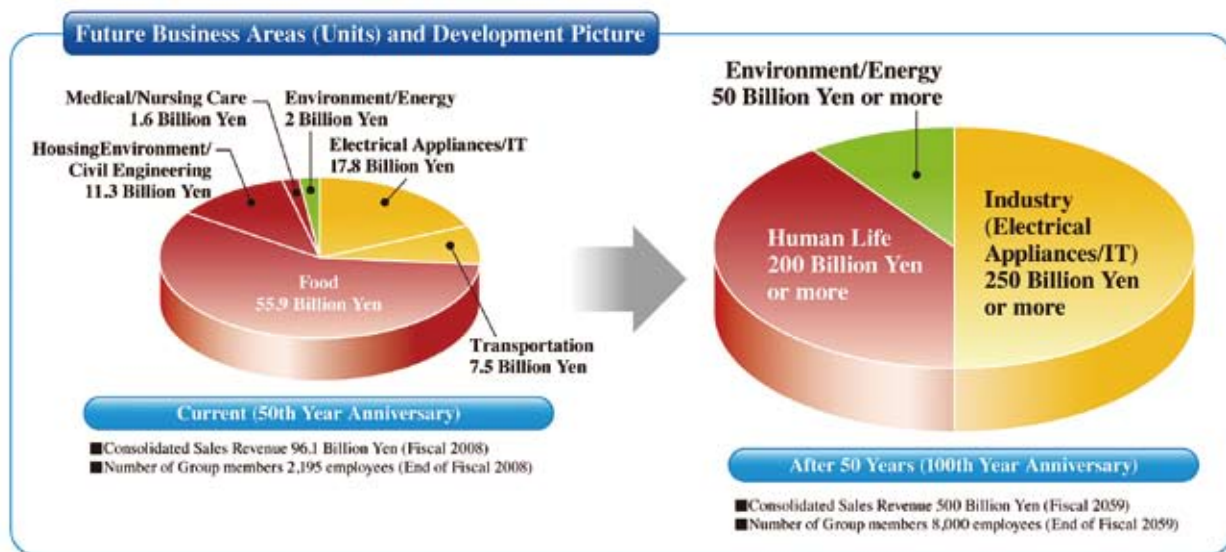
Future Business Areas (Units) and Development Picture

Medical/Nursing Care
1.6 Billion Yen

Environment/Energy
2 Billion Yen

HousingEnvironment/
Civil Engineering
11.3 Billion Yen

Electrical Appliances/IT
17.8 Billion Yen

Food
55.9 Billion Yen

Transportation
7.5 Billion Yen

Current (50th Year Anniversary)

■Consolidated Sales Revenue 96.1 Billion Yen (Fiscal 2008)
■Number of Group members 2,195 employees (End of Fiscal 2008)

Environment/Energy
50 Billion Yen or more

Human Life
200 Billion Yen
or more

Industry
(Electrical
Appliances/IT)
250 Billion Yen
or more

After 50 Years (100th Year Anniversary)

■Consolidated Sales Revenue 500 Billion Yen (Fiscal 2059)
■Number of Group members 8,000 employees (End of Fiscal 2059)